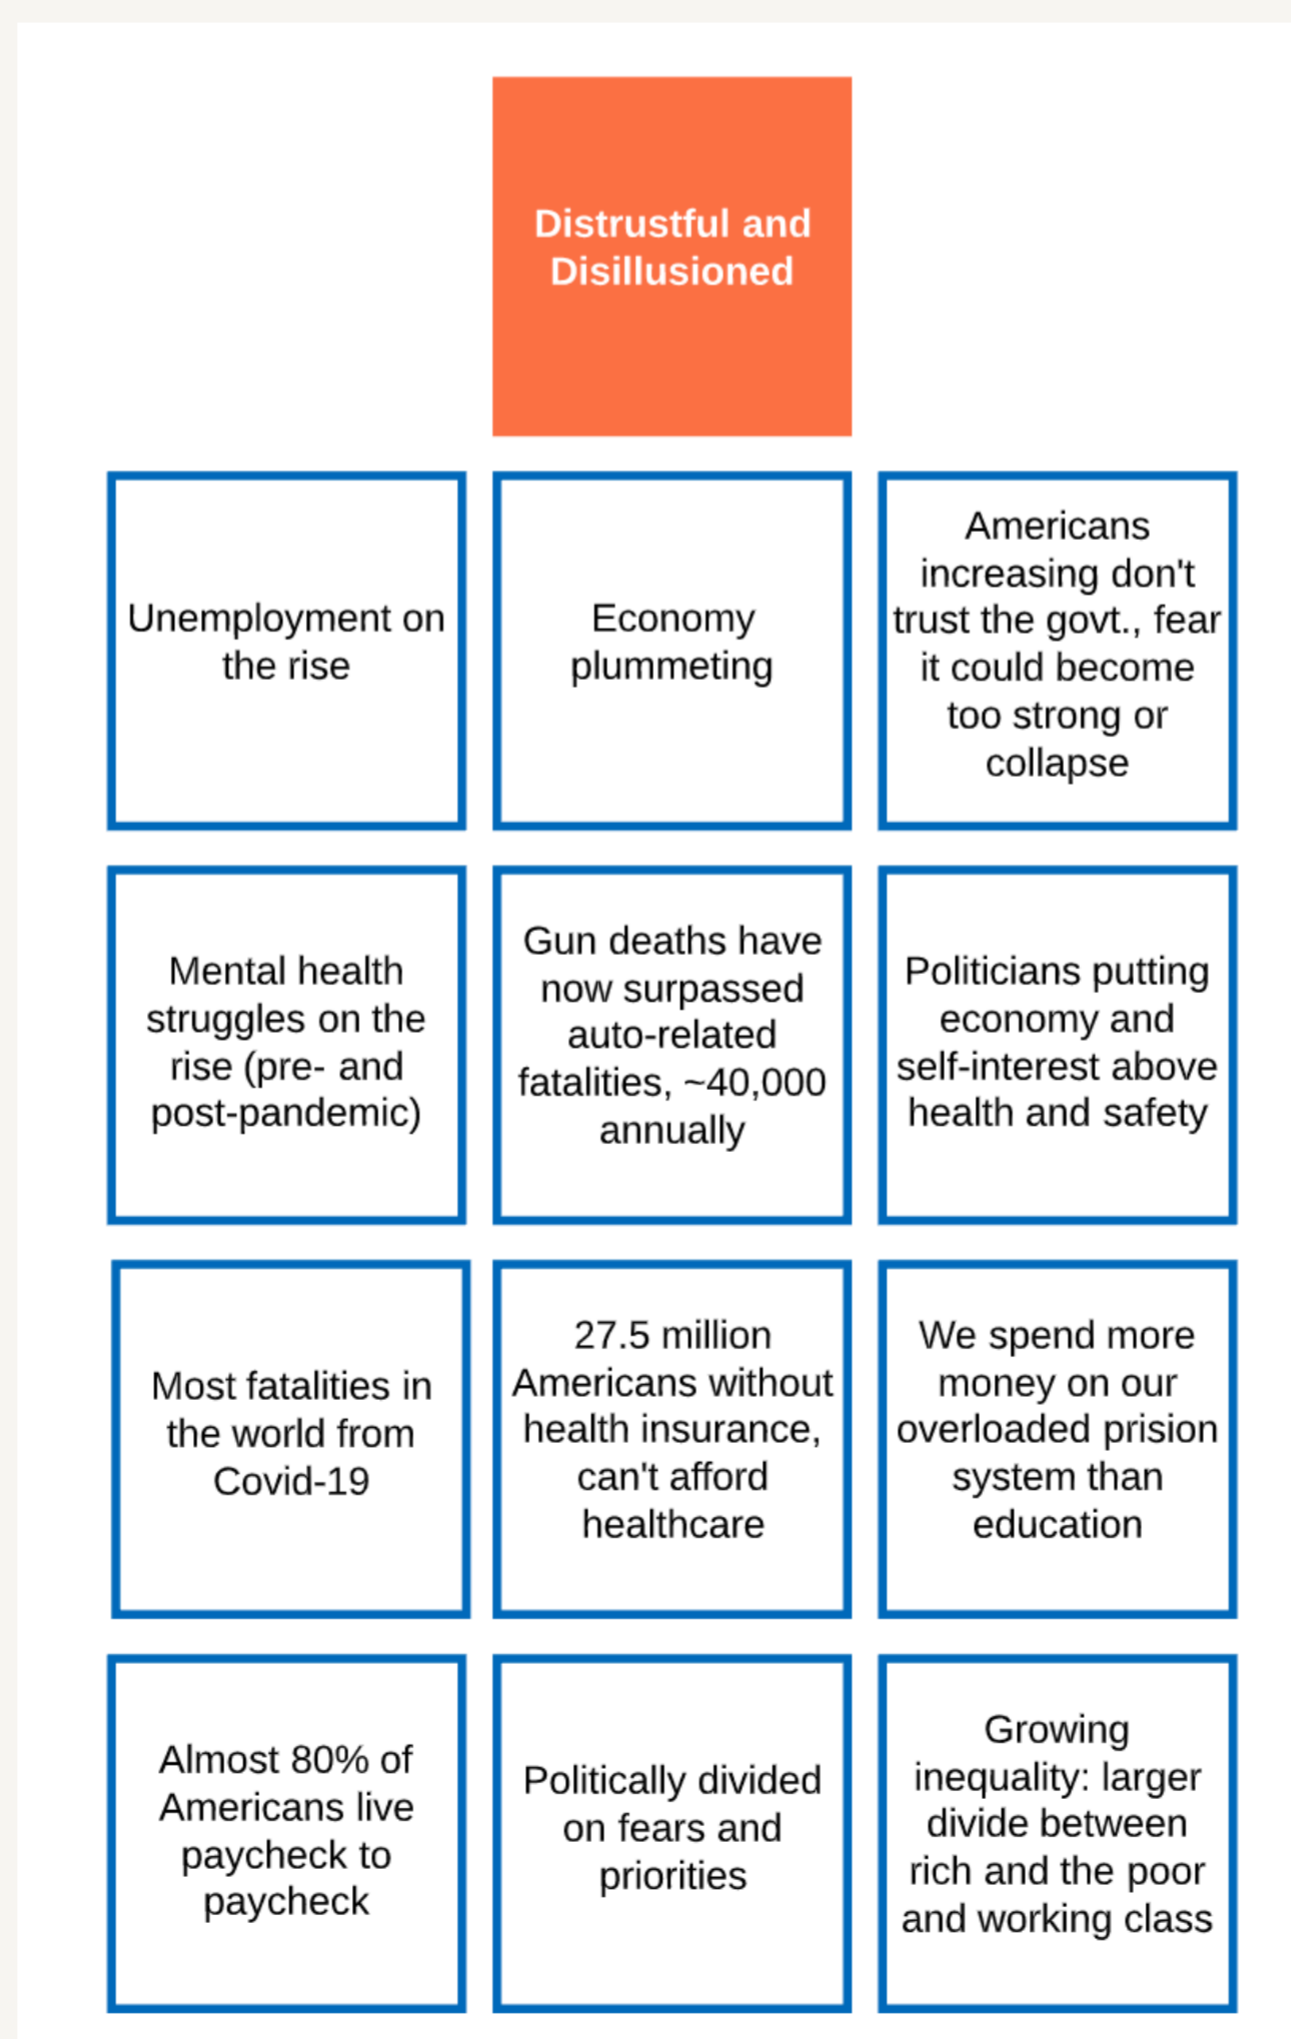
Distrustful and Disillusioned

Unemployment on the rise

Economy plummeting

Americans increasing don't trust the govt., fear it could become too strong or collapse

Mental health struggles on the rise (pre- and post-pandemic)

Gun deaths have now surpassed auto-related fatalities, ~40,000 annually

Politicians putting economy and self-interest above health and safety

Most fatalities in the world from Covid-19

27.5 million Americans without health insurance, can't afford healthcare

We spend more money on our overloaded prision system than education

Almost 80% of Americans live paycheck to paycheck

Politically divided on fears and priorities

Growing inequality: larger divide between rich and the poor and working class